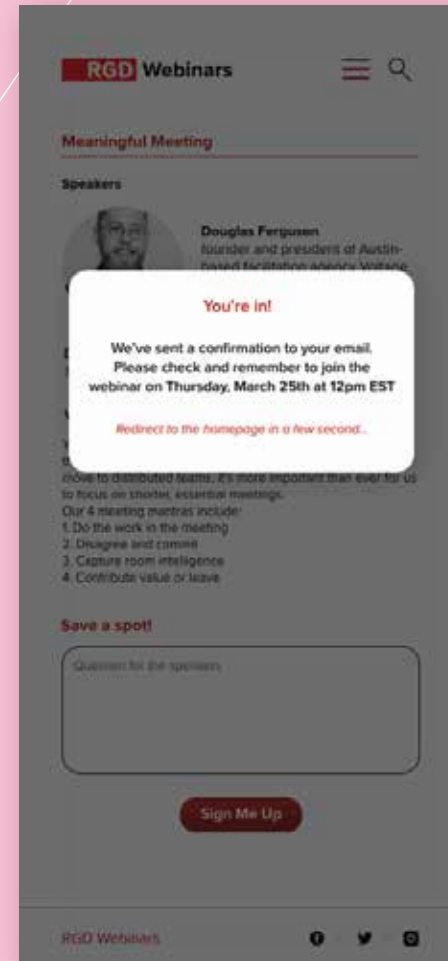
RGD Webinars

Meaningful Meeting

Speakers

Douglas Ferguson
founder and president of Austin-based facilitation agency Voltage

You're in!

We've sent a confirmation to your email. Please check and remember to join the webinar on Thursday, March 25th at 12pm EST

Redirect to the homepage in a few second...

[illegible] move to distributed teams, it's more important than ever for us to focus on shorter, essential meetings.
Our 4 meeting mantras include:
1. Do the work in the meeting
2. Disagree and commit
3. Capture room intelligence
4. Contribute value or leave

Save a spot!

Question for the speakers

Sign Me Up

RGD Webinars